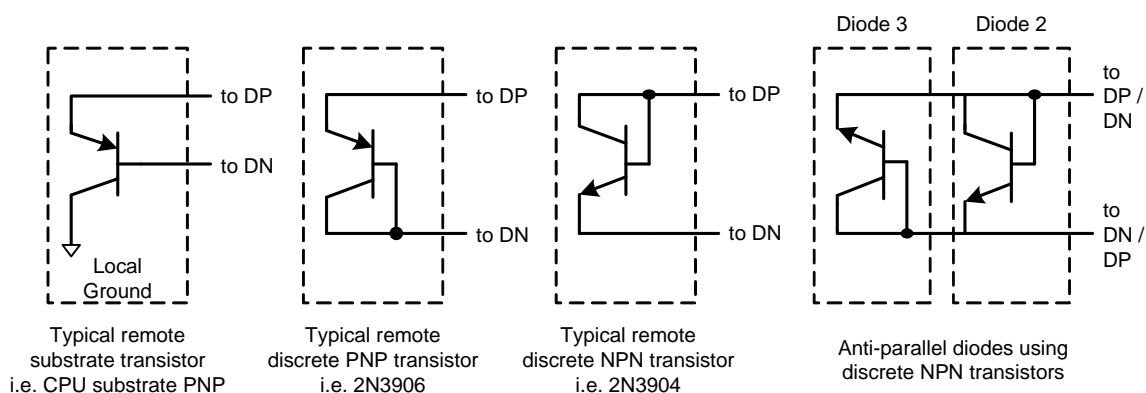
to DP

to DN

Local Ground

Typical remote substrate transistor i.e. CPU substrate PNP

to DP

to DN

Typical remote discrete PNP transistor i.e. 2N3906

to DP

to DN

Typical remote discrete NPN transistor i.e. 2N3904

Diode 3

Diode 2

to DP / DN

to DN / DP

Anti-parallel diodes using discrete NPN transistors